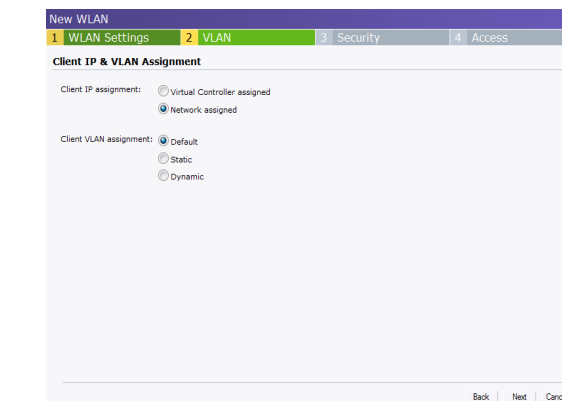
New WLAN

1 WLAN Settings 2 VLAN 3 Security 4 Access

Client IP & VLAN Assignment

Client IP assignment: Virtual Controller assigned

Network assigned

Client VLAN assignment: Default

Static

Dynamic

Back | Next | Canc